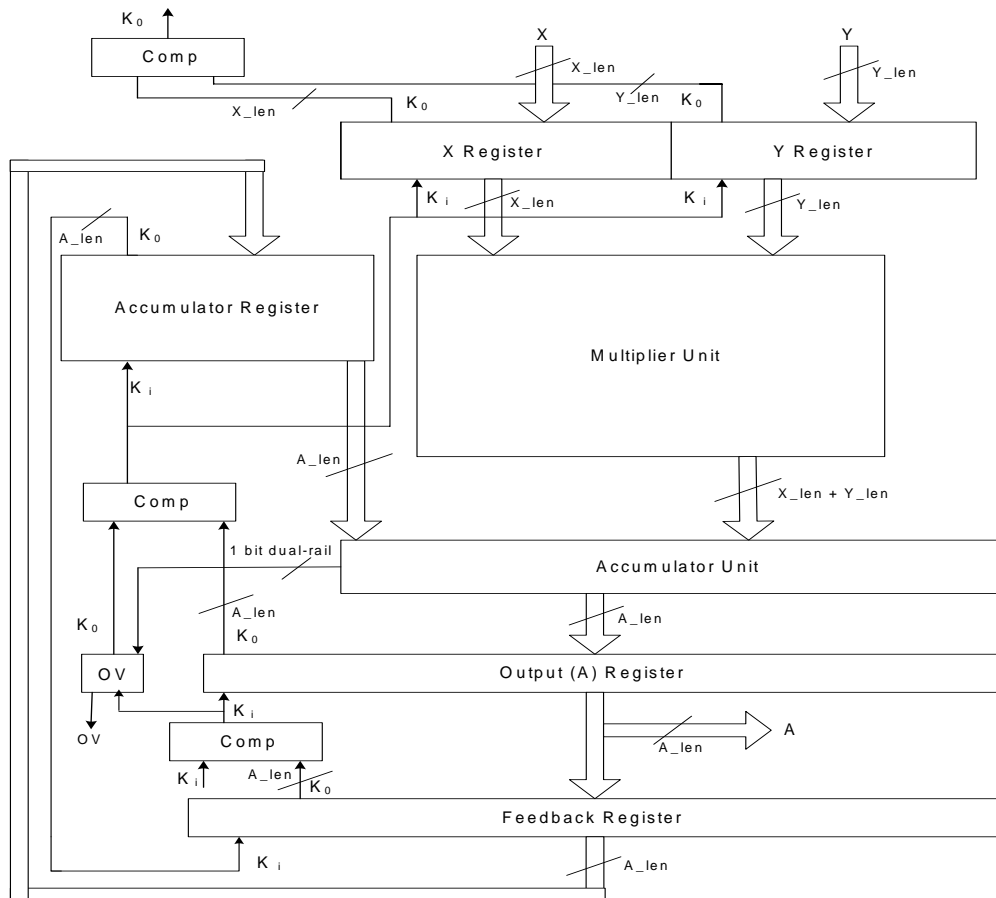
$K_0$
Comp
X
X_len
Y
Y_len
Y_len
X_len
$K_0$
$K_0$
X Register
Y Register
$K_i$
X_len
$K_i$
Y_len
A_len
$K_0$
Accumulator Register
Multiplier Unit
$K_i$
A_len
Comp
X_len + Y_len
1 bit dual-rail
Accumulator Unit
A_len
A_len
$K_0$
$K_0$
OV
Output (A) Register
OV
$K_i$
Comp
A_len
A
$K_i$
A_len
$K_0$
Feedback Register
$K_i$
A_len